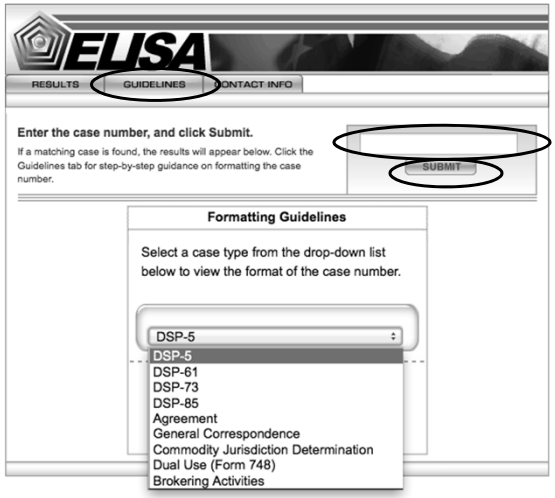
ELISA

RESULTS GUIDELINES CONTACT INFO

Enter the case number, and click Submit.

If a matching case is found, the results will appear below. Click the Guidelines tab for step-by-step guidance on formatting the case number.

SUBMIT

Formatting Guidelines

Select a case type from the drop-down list below to view the format of the case number.

DSP-5

DSP-5
DSP-61
DSP-73
DSP-85
Agreement
General Correspondence
Commodity Jurisdiction Determination
Dual Use (Form 748)
Brokering Activities